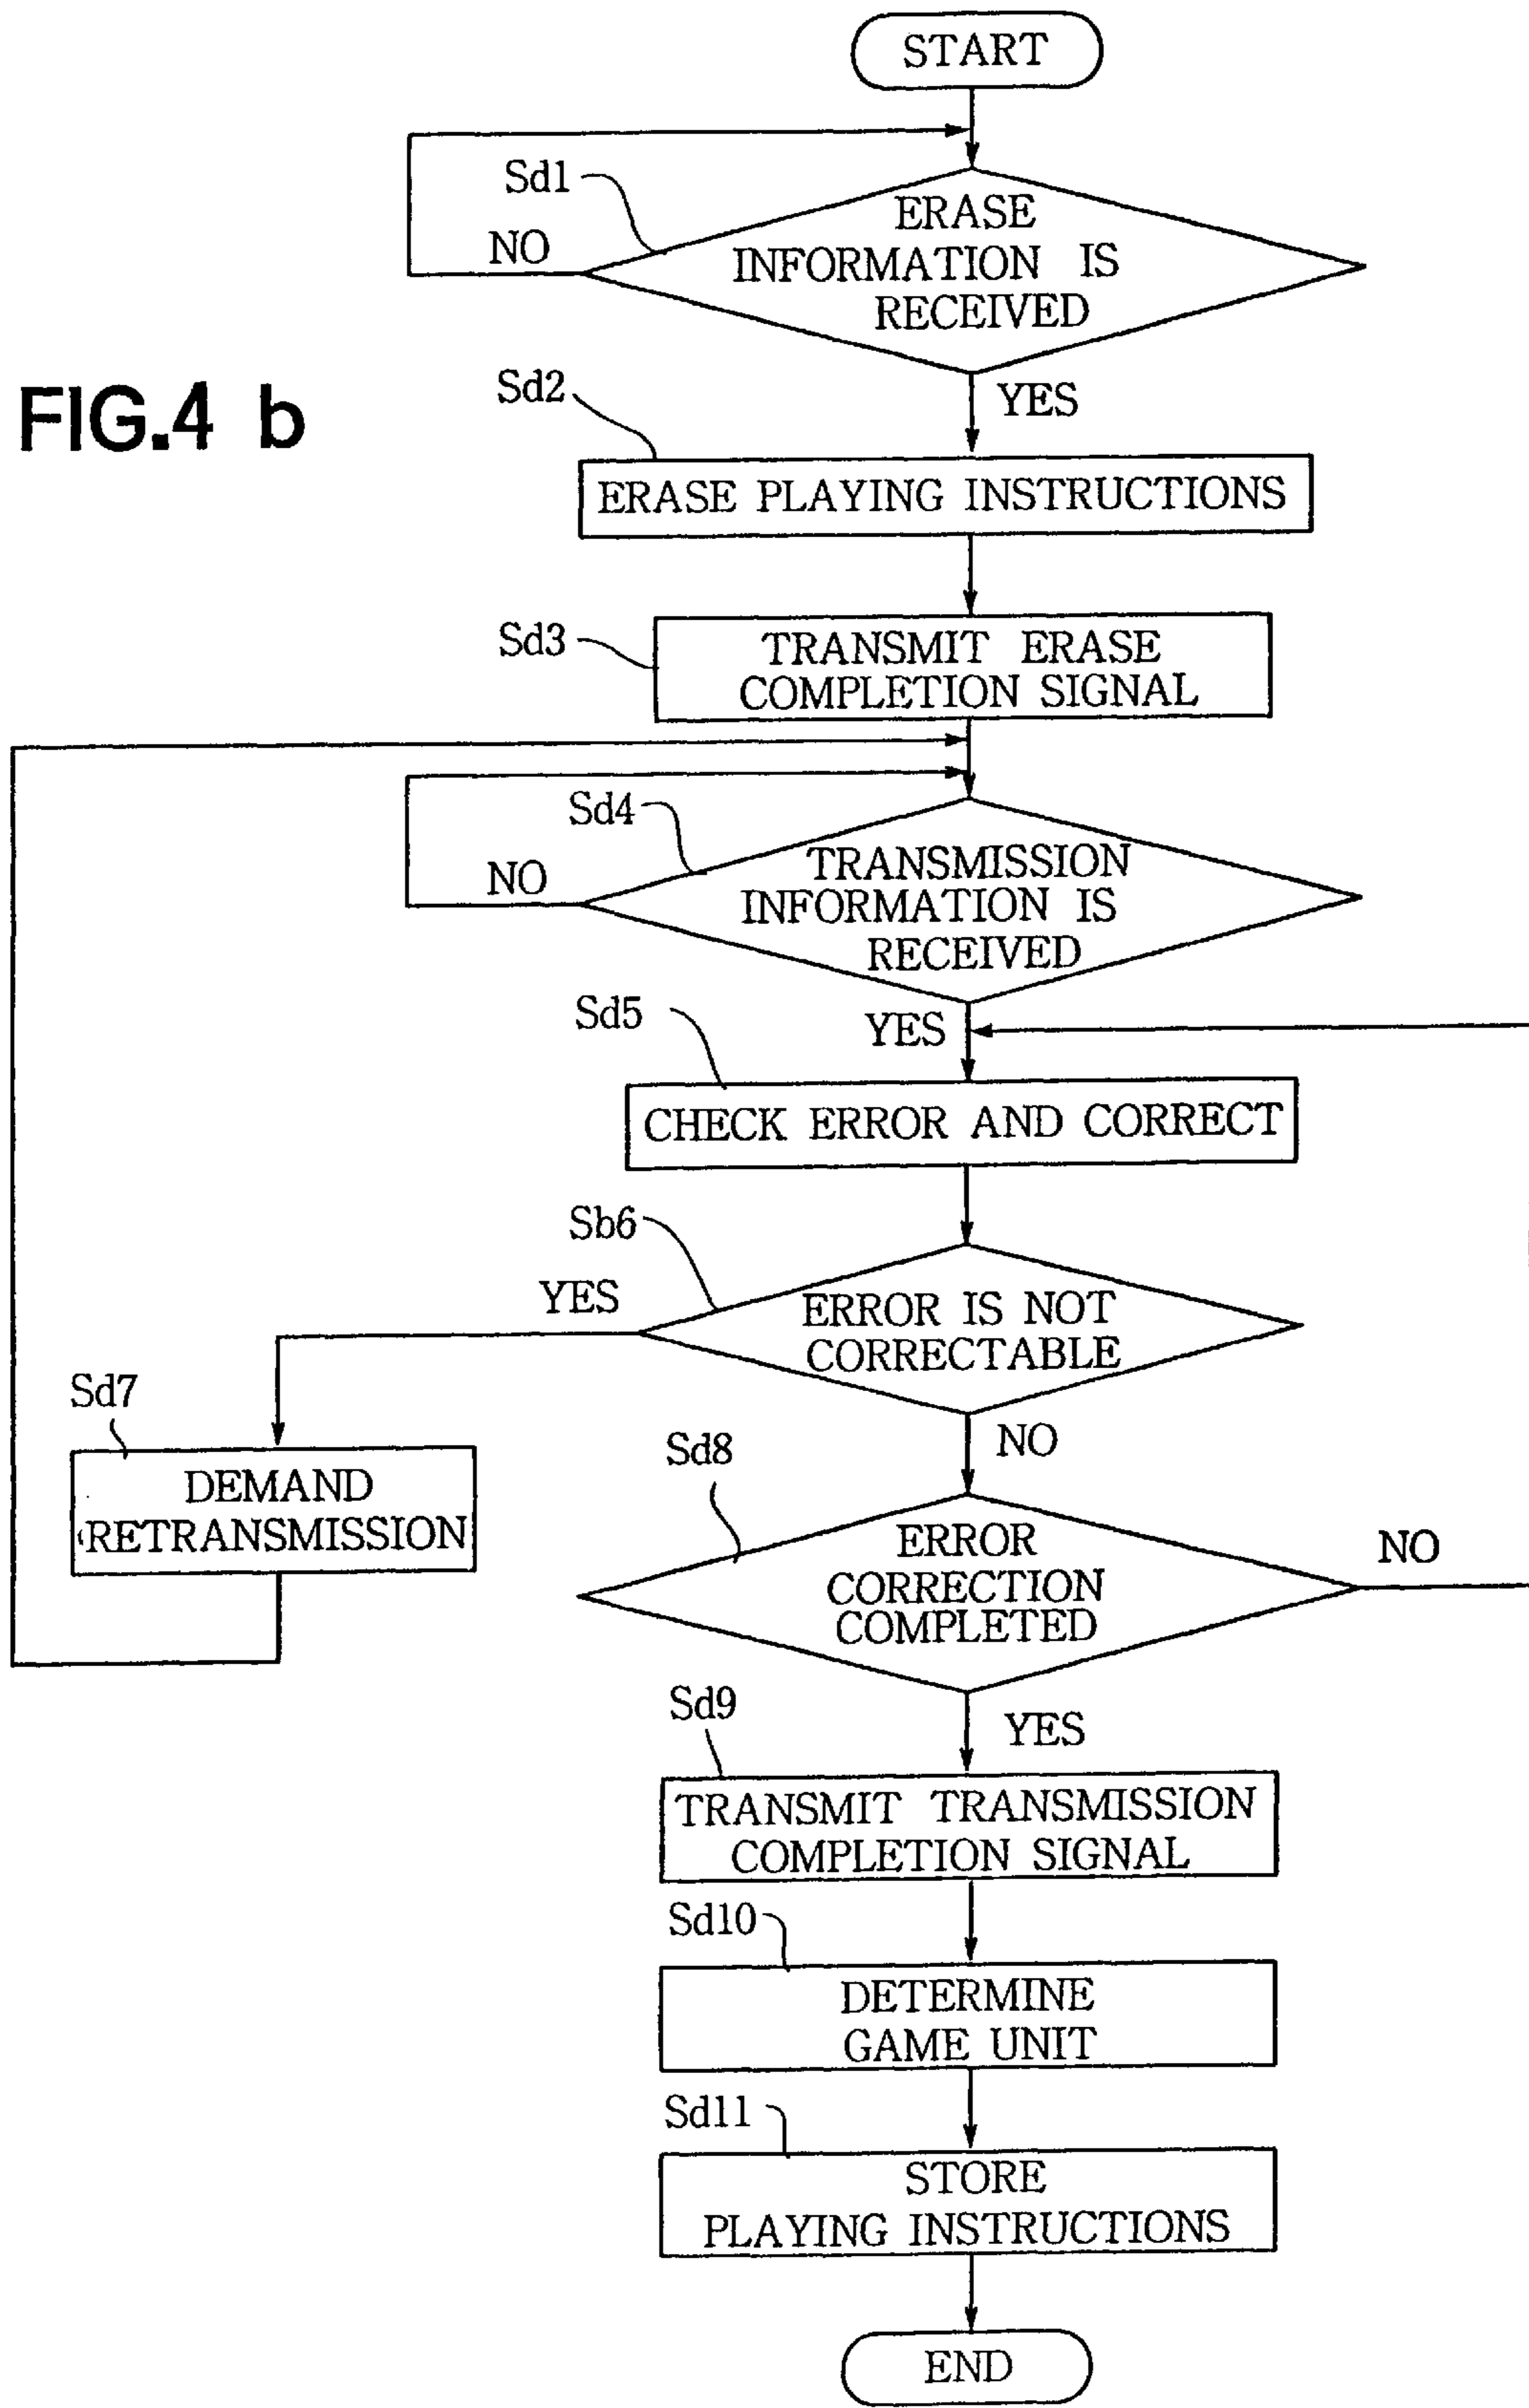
START

Sd1

ERASE INFORMATION IS RECEIVED

NO

YES

FIG.4 b

Sd2

ERASE PLAYING INSTRUCTIONS

Sd3

TRANSMIT ERASE COMPLETION SIGNAL

Sd4

TRANSMISSION INFORMATION IS RECEIVED

NO

YES

Sd5

CHECK ERROR AND CORRECT

Sb6

YES

ERROR IS NOT CORRECTABLE

NO

Sd7

DEMAND RETRANSMISSION

Sd8

ERROR CORRECTION COMPLETED

NO

YES

Sd9

TRANSMIT TRANSMISSION COMPLETION SIGNAL

Sd10

DETERMINE GAME UNIT

Sd11

STORE PLAYING INSTRUCTIONS

END